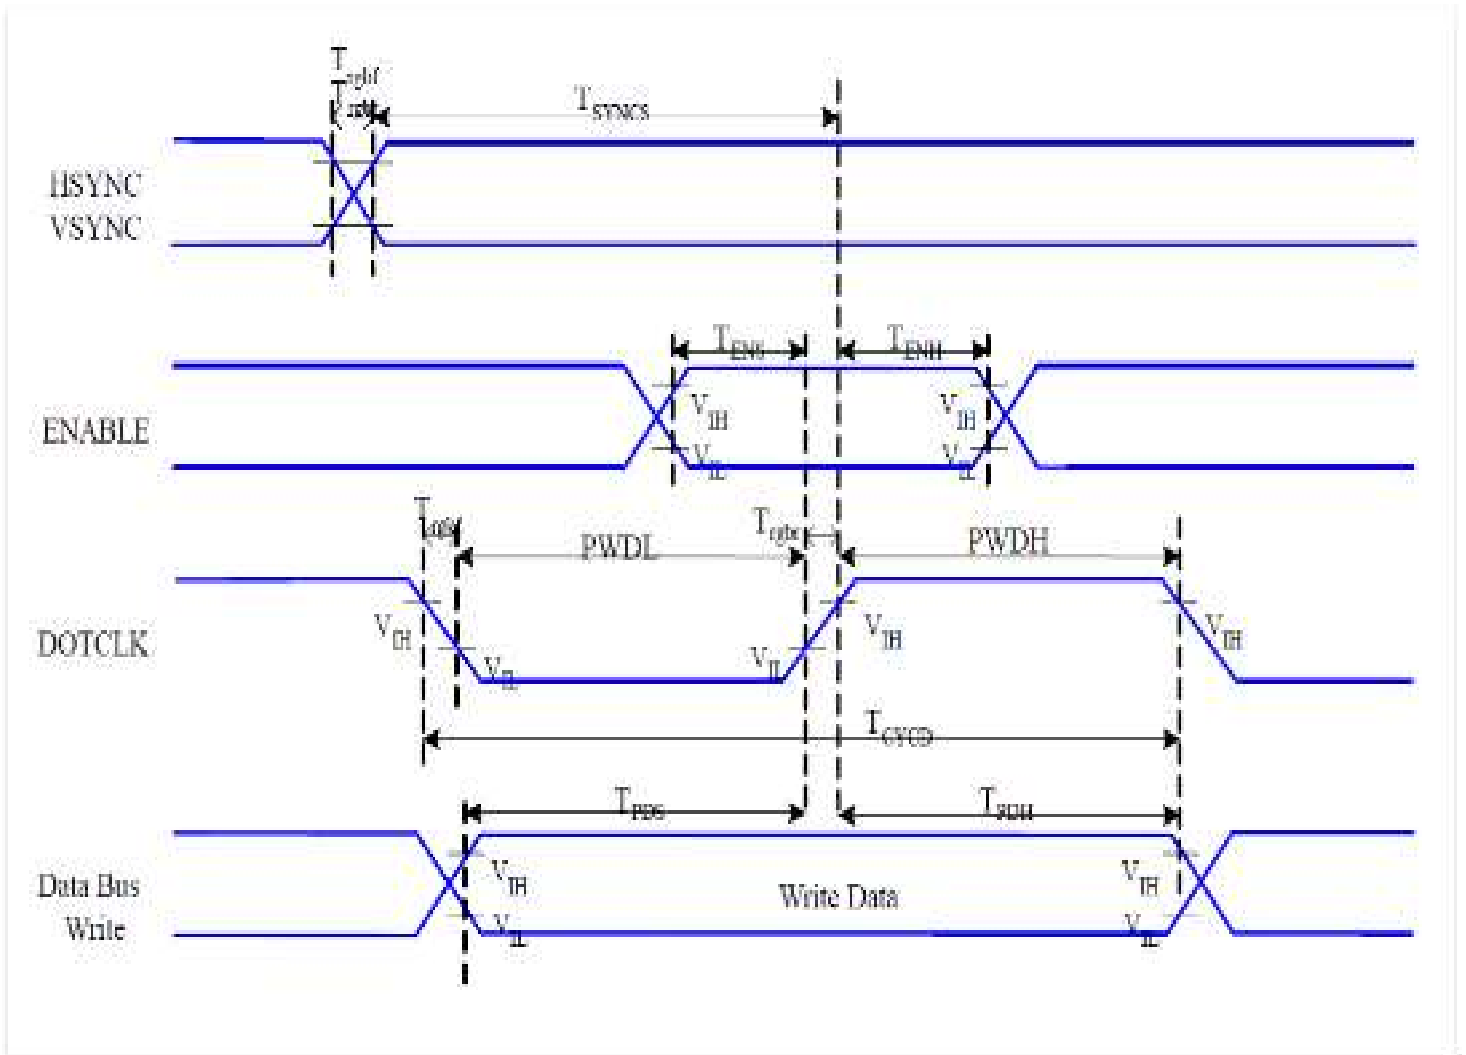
$T_{syhf}$
$T_{syhr}$
$T_{SYNCS}$

HSYNC
VSYNC

$T_{ENS}$
$T_{ENH}$
$V_{IH}$
$V_{IL}$
$V_{IH}$
$V_{IL}$
ENABLE

$T_{ckhf}$
PWDL
$T_{ckhr}$
PWDH
DOTCLK
$V_{IH}$
$V_{IL}$
$V_{IL}$
$V_{IH}$
$V_{IH}$
$T_{CYCD}$

$T_{PDS}$
$T_{PDH}$
Data Bus
Write
$V_{IH}$
$V_{IL}$
Write Data
$V_{IH}$
$V_{IL}$